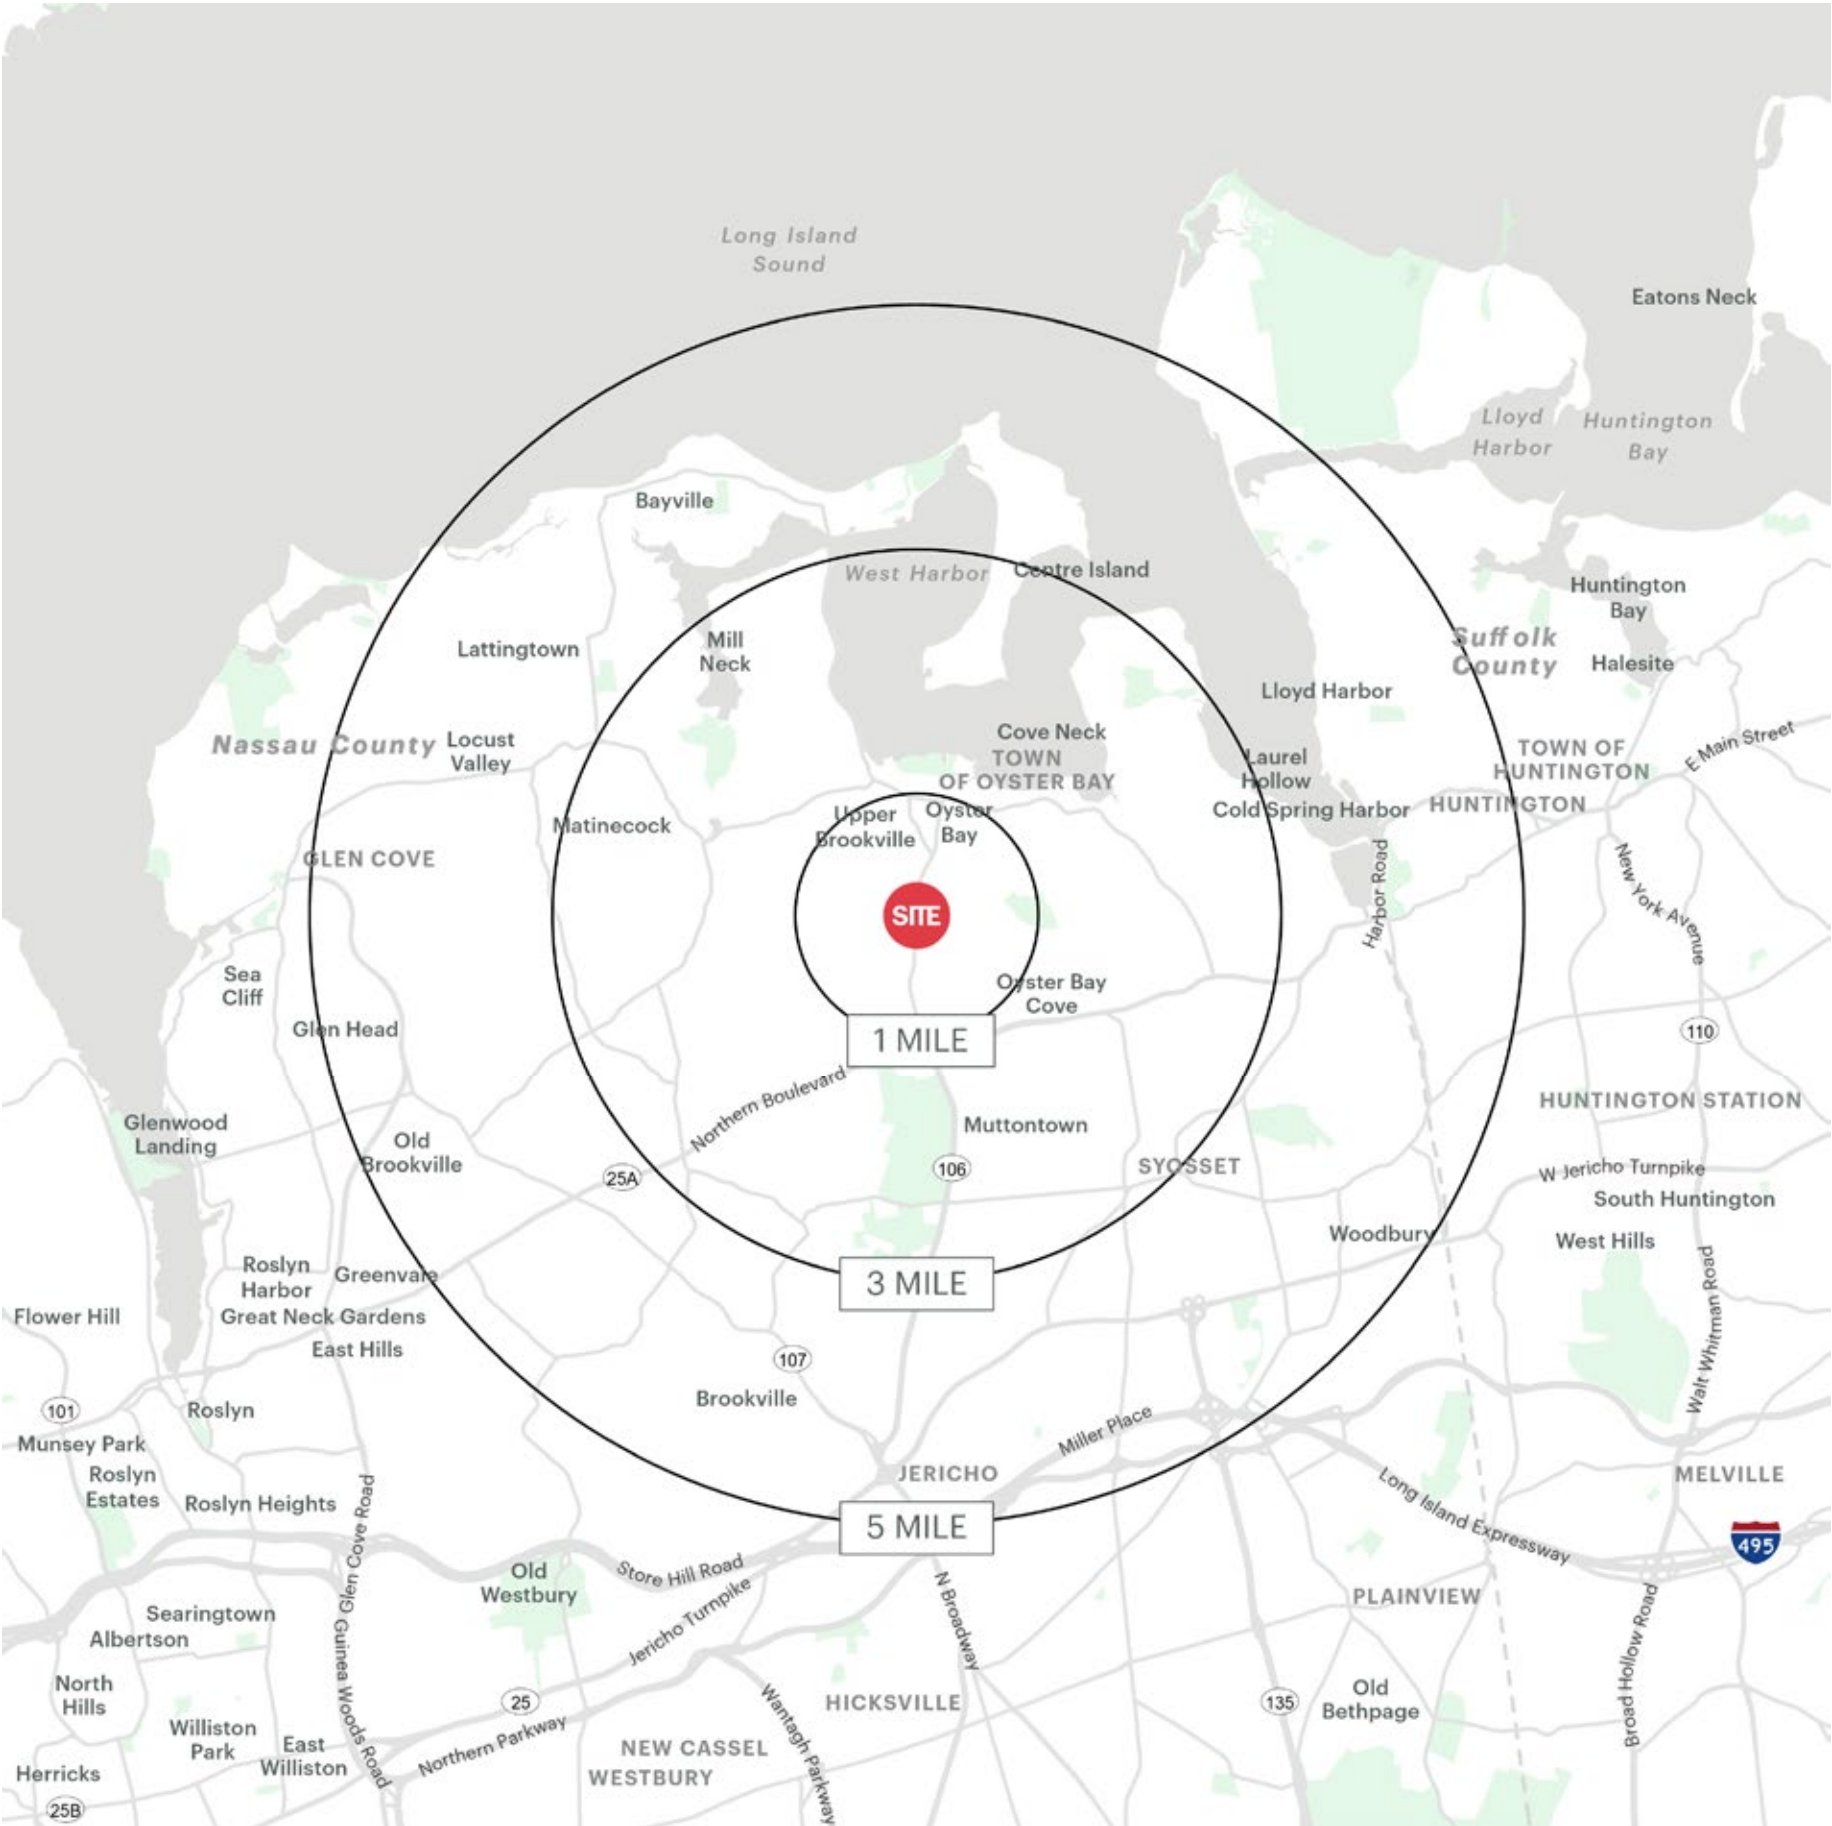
Long Island Sound

Eatons Neck

Lloyd Harbor

Huntington Bay

Bayville

West Harbor

Centre Island

Huntington Bay

Suffolk County

Halesite

Lattingtown

Mill Neck

Lloyd Harbor

Nassau County

Locust Valley

Cove Neck

TOWN OF OYSTER BAY

Laurel Hollow

TOWN OF HUNTINGTON

E Main Street

Cold Spring Harbor

HUNTINGTON

Matinecock

Upper Brookville

Oyster Bay

GLEN COVE

New York Avenue

Harbor Road

SITE

Sea Cliff

Oyster Bay Cove

Glen Head

1 MILE

110

HUNTINGTON STATION

Glenwood Landing

Northern Boulevard

Muttontown

Old Brookville

25A

106

SYOSSET

W Jericho Turnpike

South Huntington

Woodbury

West Hills

Roslyn Harbor

Greenvale

3 MILE

Flower Hill

Great Neck Gardens

East Hills

Walt Whitman Road

107

101

Roslyn

Brookville

Munsey Park

Miller Place

Roslyn Estates

Roslyn Heights

JERICHO

MELVILLE

Long Island Expressway

5 MILE

495

Glen Cove Road

Old Westbury

Store Hill Road

PLAINVIEW

Searingtown

Jericho Turnpike

Albertson

N Broadway

North Hills

25

HICKSVILLE

135

Old Bethpage

Broad Hollow Road

Williston Park

East Williston

Northern Parkway

NEW CASSEL

Wantagh Parkway

Guinea Woods Road

Herricks

WESTBURY

25B